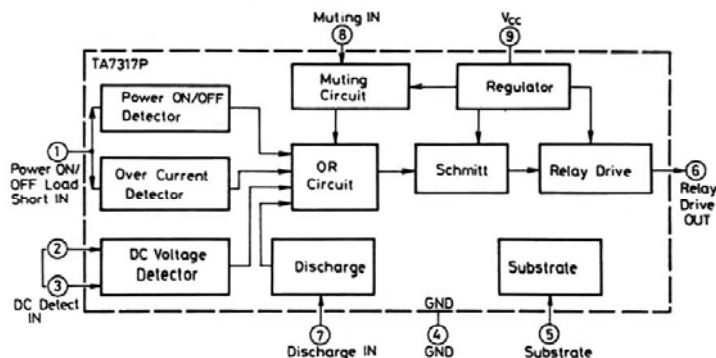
Muting IN
8
$V_{CC}$
9
TA7317P
Muting Circuit
Regulator
Power ON/OFF Detector
1
Power ON/ OFF Load Short IN
Over Current Detector
OR Circuit
Schmitt
Relay Drive
6
Relay Drive OUT
2
DC Voltage Detector
3
DC Detect IN
Discharge
Substrate
GND
7
Discharge IN
4
GND
5
Substrate